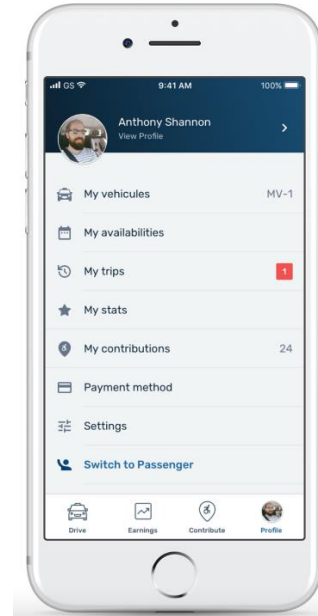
GS
9:41 AM
100%

Anthony Shannon
View Profile

My vehicules MV-1
My availabilities
My trips 1
My stats
My contributions 24
Payment method
Settings
Switch to Passenger

Drive
Earnings
Contribute
Profile